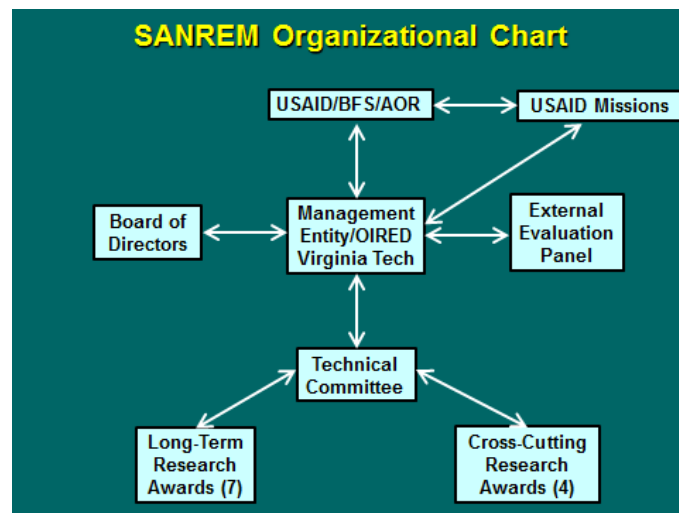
SANREM Organizational Chart

USAID/BFS/AOR

USAID Missions

Board of Directors

Management Entity/OIRED Virginia Tech

External Evaluation Panel

Technical Committee

Long-Term Research Awards (7)

Cross-Cutting Research Awards (4)